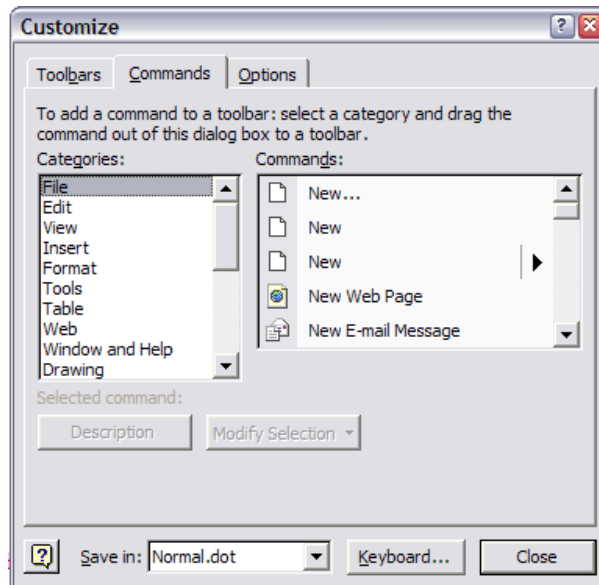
Customize

Toolbars | Commands | Options

To add a command to a toolbar: select a category and drag the command out of this dialog box to a toolbar.

Categories:
File
Edit
View
Insert
Format
Tools
Table
Web
Window and Help
Drawing

Commands:
New...
New
New
New Web Page
New E-mail Message

Selected command:
Description
Modify Selection

Save in: Normal.dot
Keyboard...
Close